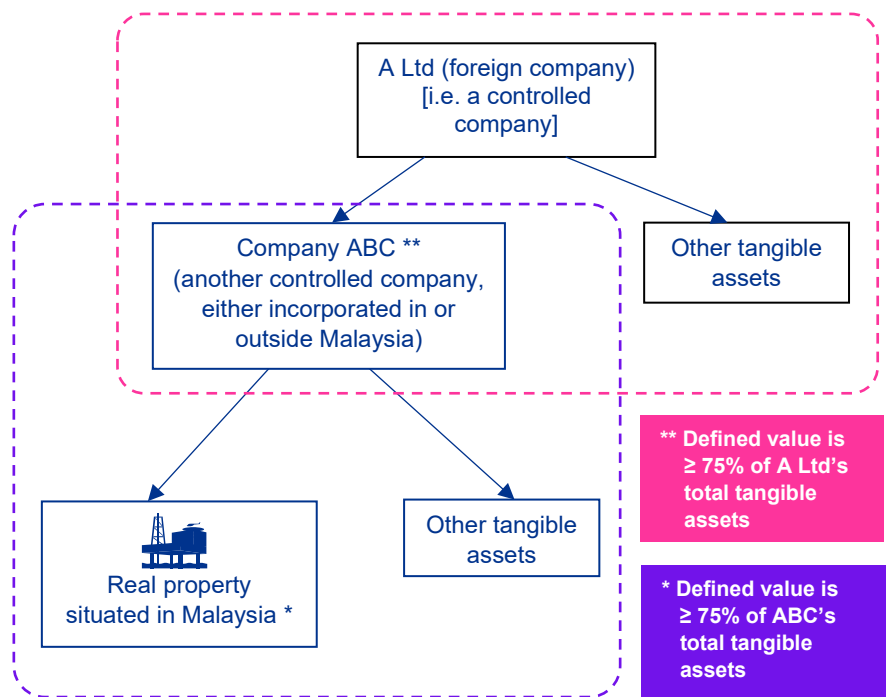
A Ltd (foreign company) [i.e. a controlled company]

Company ABC ** (another controlled company, either incorporated in or outside Malaysia)

Other tangible assets

Real property situated in Malaysia *

Other tangible assets

** Defined value is ≥ 75% of A Ltd's total tangible assets

* Defined value is ≥ 75% of ABC's total tangible assets